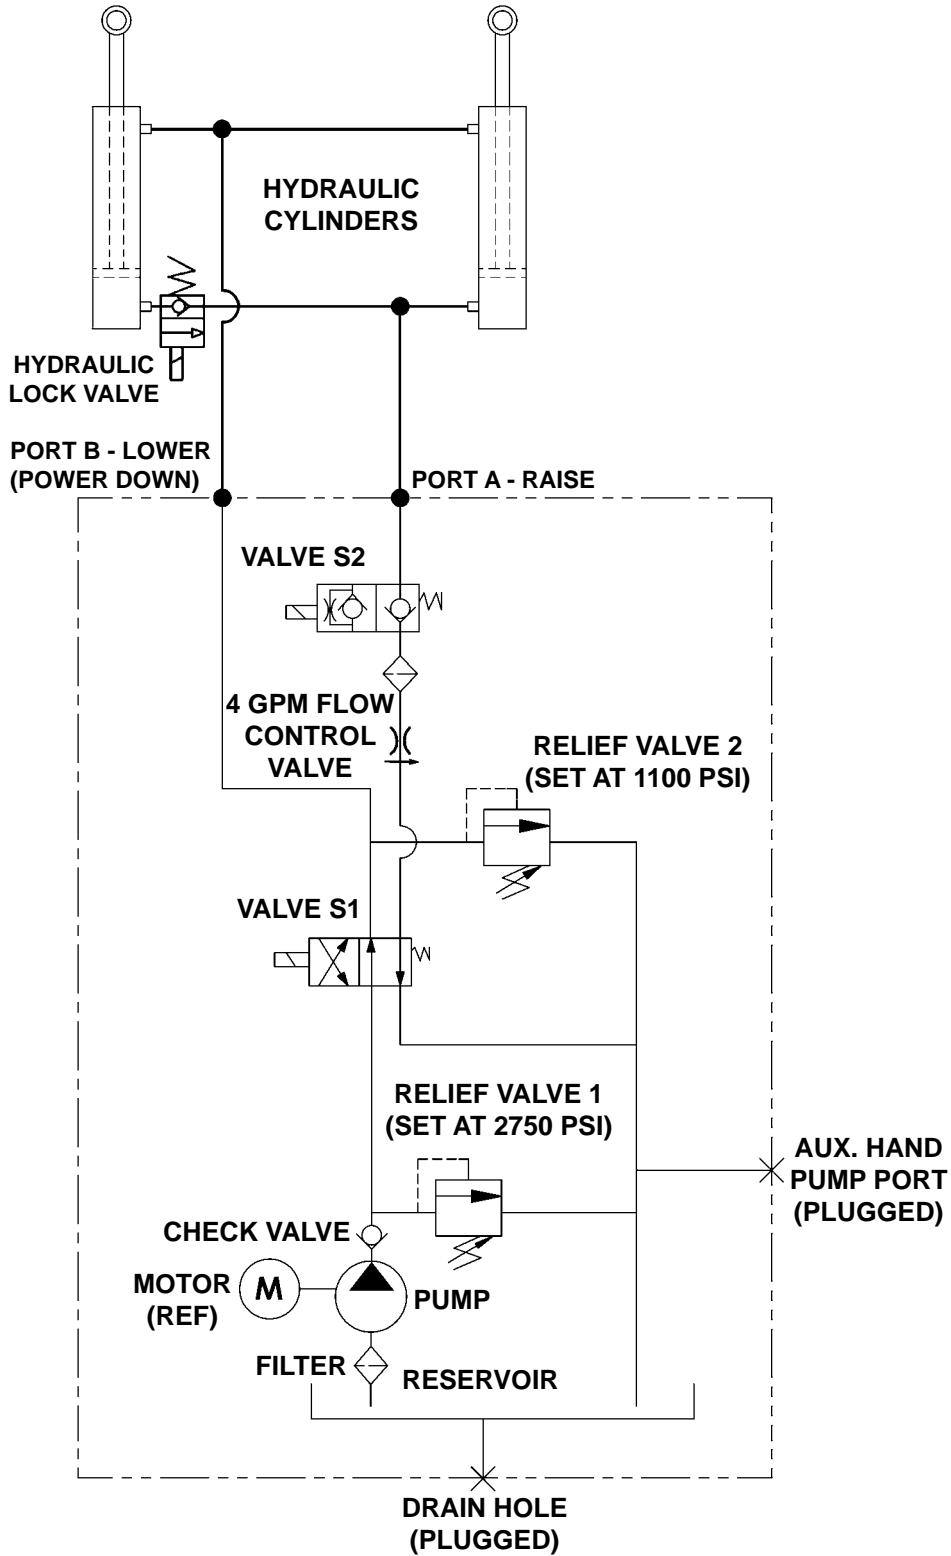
HYDRAULIC CYLINDERS

HYDRAULIC LOCK VALVE

PORT B - LOWER (POWER DOWN)

PORT A - RAISE

VALVE S2

4 GPM FLOW CONTROL VALVE

RELIEF VALVE 2 (SET AT 1100 PSI)

VALVE S1

RELIEF VALVE 1 (SET AT 2750 PSI)

AUX. HAND PUMP PORT (PLUGGED)

CHECK VALVE

MOTOR (REF)

M

PUMP

FILTER

RESERVOIR

DRAIN HOLE (PLUGGED)